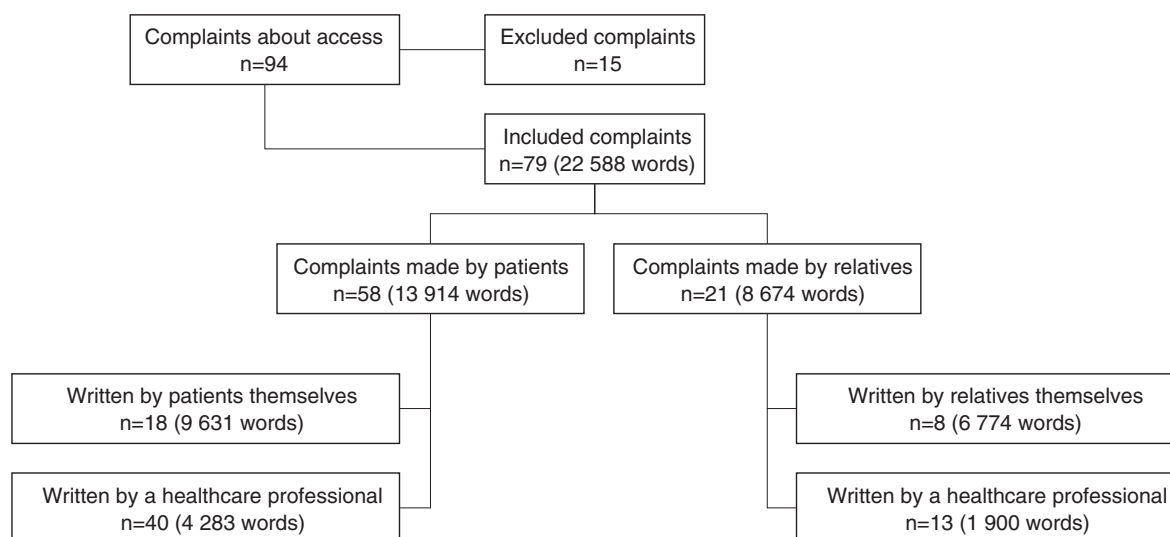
Complaints about access
n=94

Excluded complaints
n=15

Included complaints
n=79 (22 588 words)

Complaints made by patients
n=58 (13 914 words)

Complaints made by relatives
n=21 (8 674 words)

Written by patients themselves
n=18 (9 631 words)

Written by a healthcare professional
n=40 (4 283 words)

Written by relatives themselves
n=8 (6 774 words)

Written by a healthcare professional
n=13 (1 900 words)